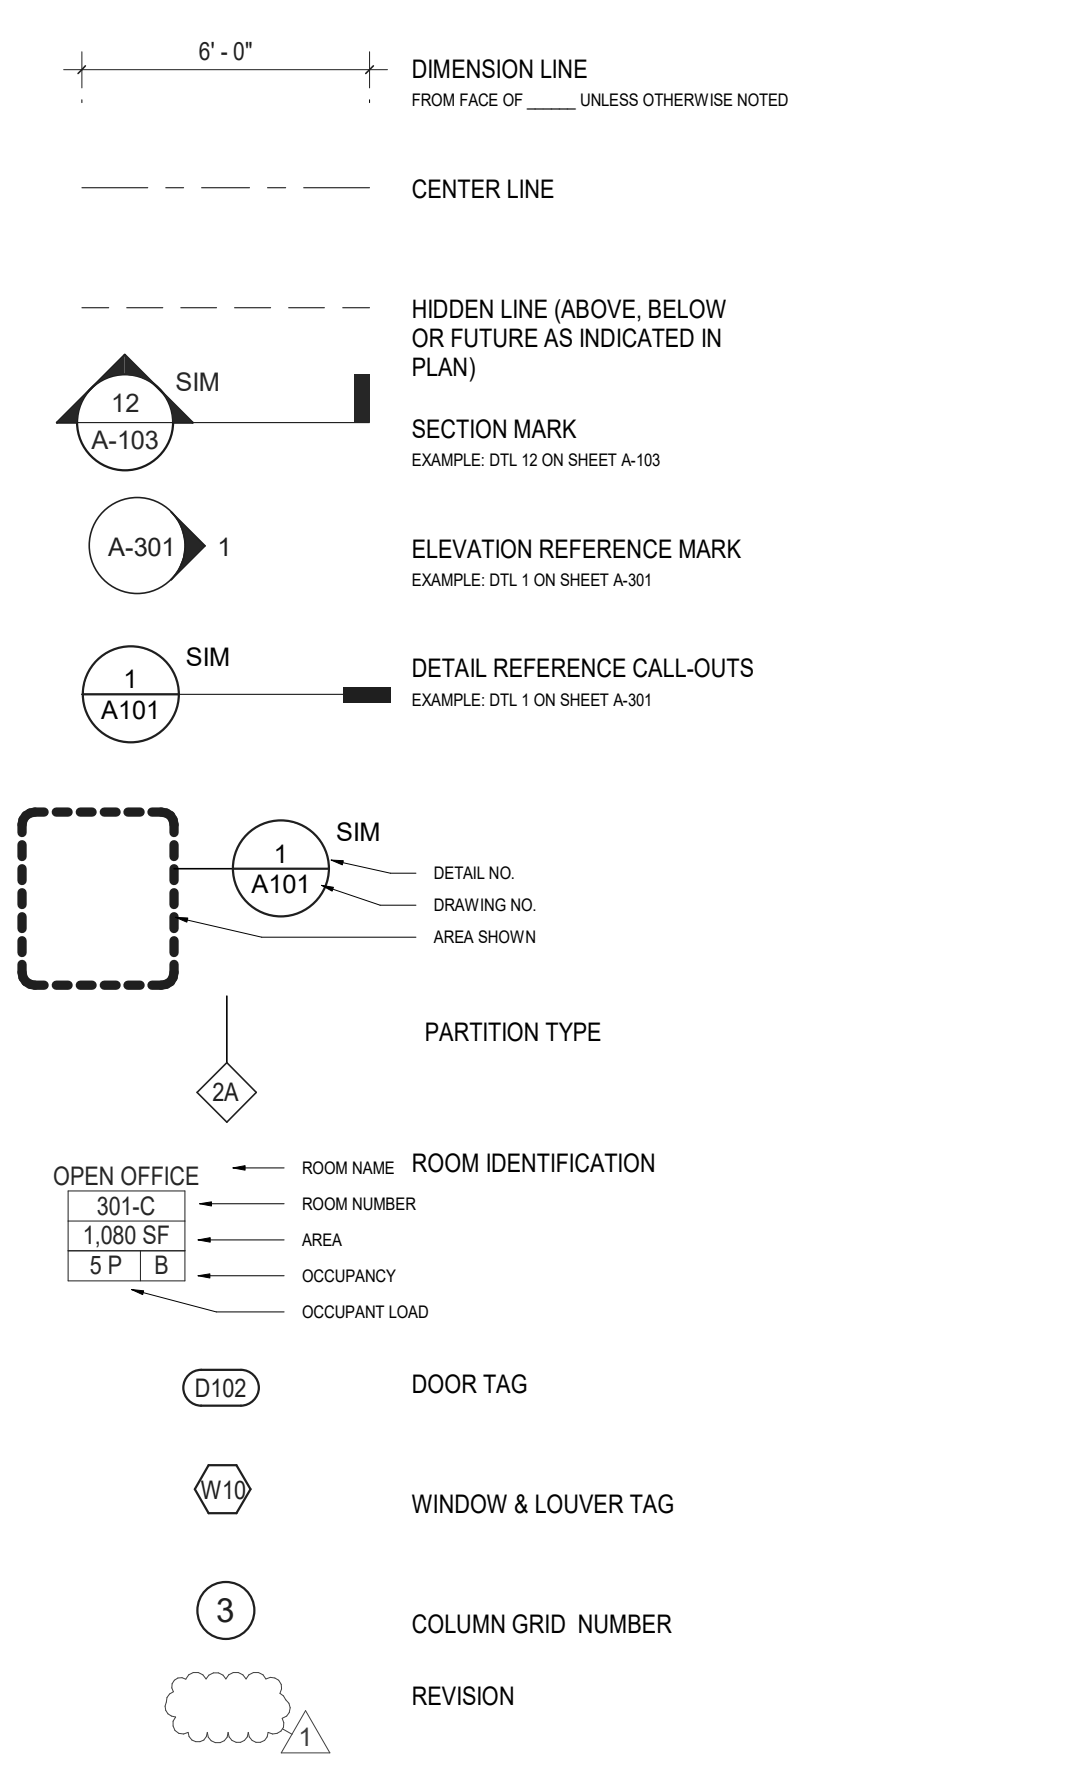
6' - 0"

DIMENSION LINE
FROM FACE OF ______ UNLESS OTHERWISE NOTED

CENTER LINE

HIDDEN LINE (ABOVE, BELOW OR FUTURE AS INDICATED IN PLAN)

SIM
12
A-103

SECTION MARK
EXAMPLE: DTL 12 ON SHEET A-103

A-301
1

ELEVATION REFERENCE MARK
EXAMPLE: DTL 1 ON SHEET A-301

SIM
1
A101

DETAIL REFERENCE CALL-OUTS
EXAMPLE: DTL 1 ON SHEET A-301

SIM
1
A101

DETAIL NO.
DRAWING NO.
AREA SHOWN

PARTITION TYPE

2A

OPEN OFFICE
301-C
1,080 SF
5 P | B

ROOM NAME
ROOM IDENTIFICATION
ROOM NUMBER
AREA
OCCUPANCY
OCCUPANT LOAD

D102
DOOR TAG

W10
WINDOW & LOUVER TAG

3
COLUMN GRID NUMBER

REVISION
1